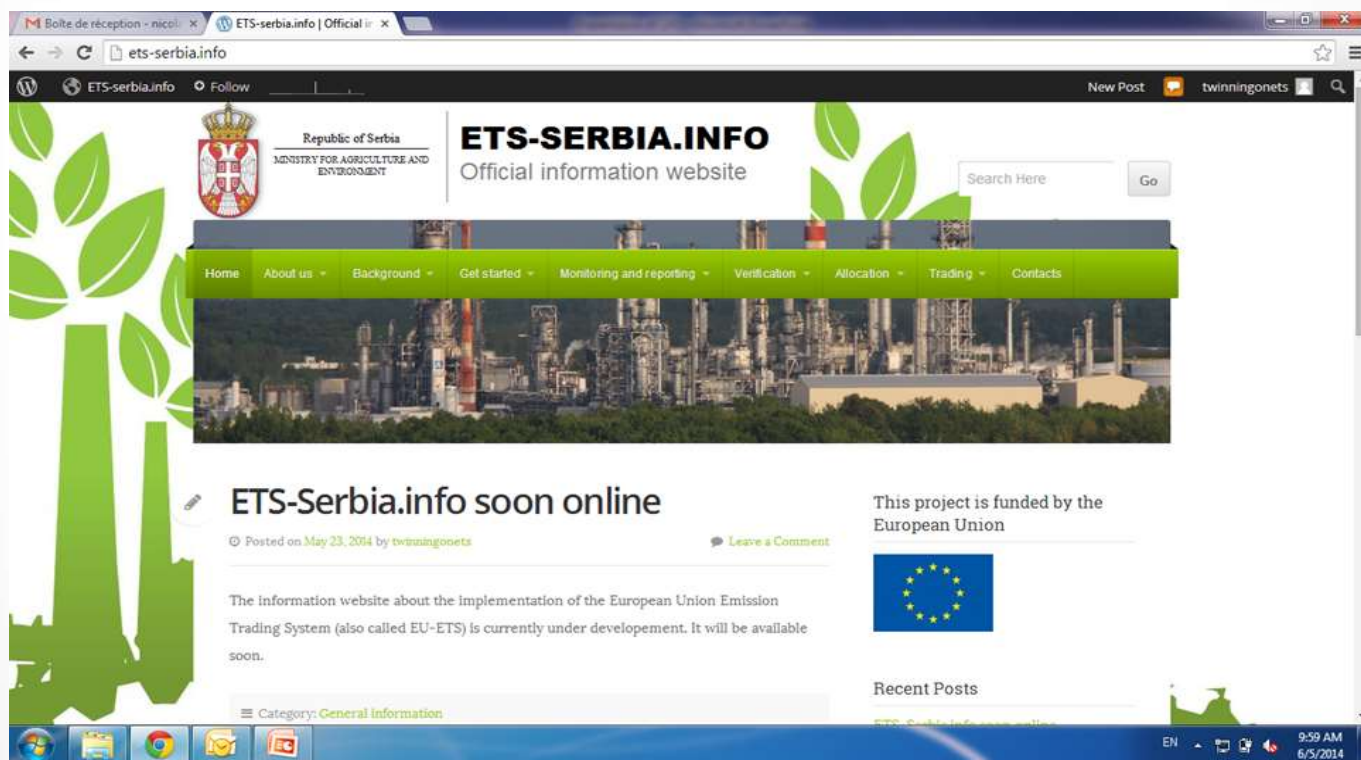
Boîte de réception - nicol ×
ETS-serbia.info | Official ir ×

ets-serbia.info

ETS-serbia.info Follow New Post twinningonets

Republic of Serbia
MINISTRY FOR AGRICULTURE AND ENVIRONMENT

ETS-SERBIA.INFO
Official information website

Search Here Go

Home About us Background Get started Monitoring and reporting Verification Allocation Trading Contacts

ETS-Serbia.info soon online

Posted on May 23, 2014 by twinningonets

Leave a Comment

The information website about the implementation of the European Union Emission Trading System (also called EU-ETS) is currently under developement. It will be available soon.

Category: General information

This project is funded by the European Union

Recent Posts

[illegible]

EN 9:59 AM 6/5/2014